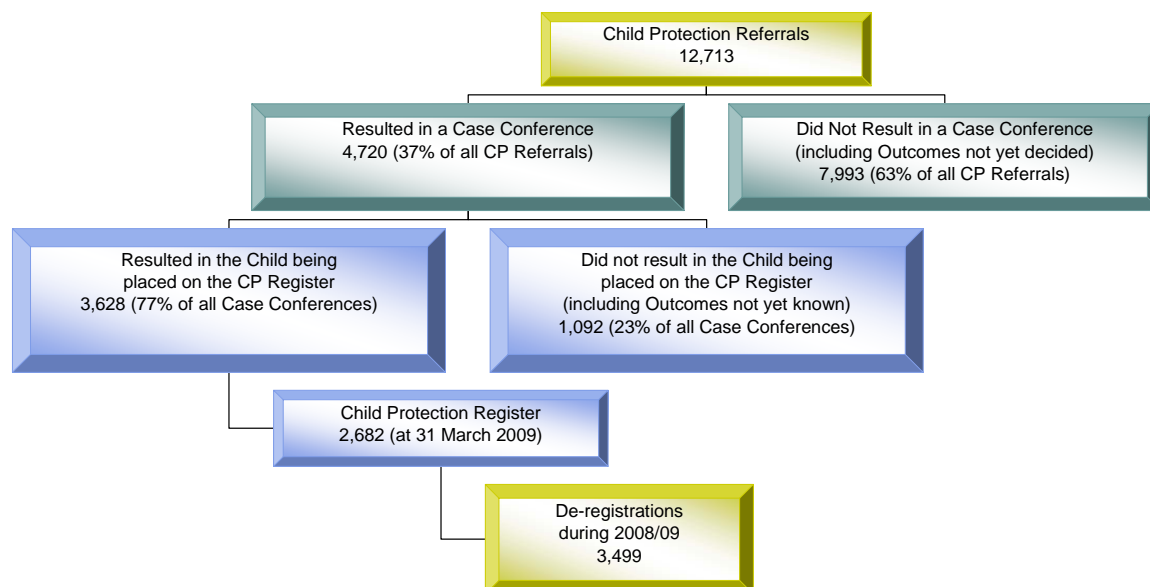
Child Protection Referrals
12,713

Resulted in a Case Conference
4,720 (37% of all CP Referrals)

Did Not Result in a Case Conference
(including Outcomes not yet decided)
7,993 (63% of all CP Referrals)

Resulted in the Child being placed on the CP Register
3,628 (77% of all Case Conferences)

Did not result in the Child being placed on the CP Register
(including Outcomes not yet known)
1,092 (23% of all Case Conferences)

Child Protection Register
2,682 (at 31 March 2009)

De-registrations
during 2008/09
3,499